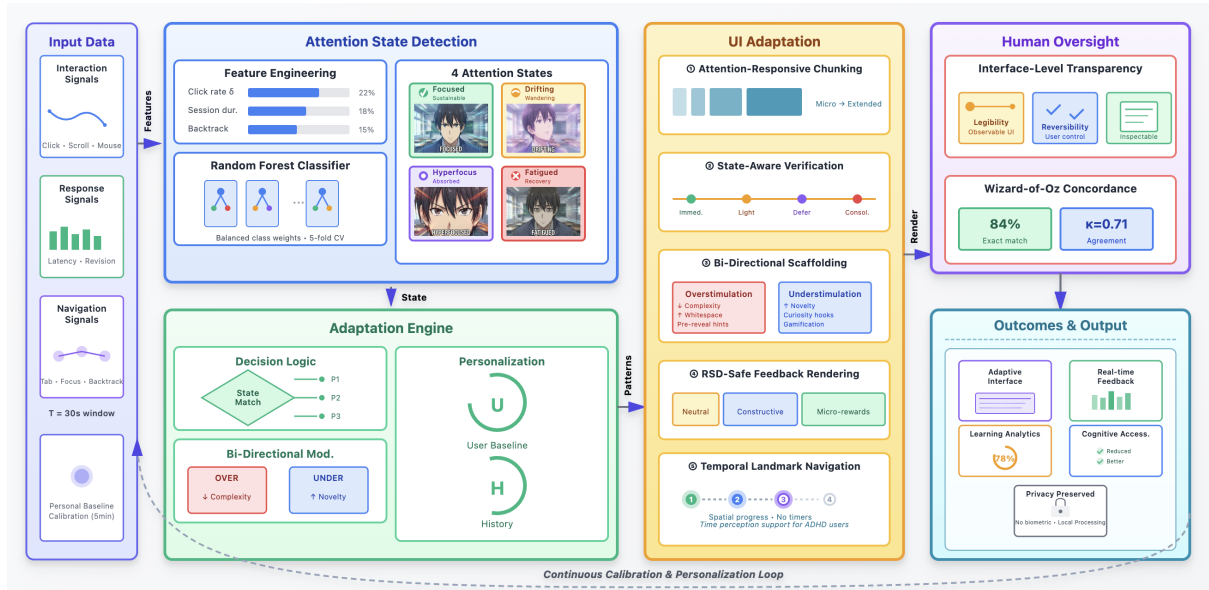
Input Data

Interaction Signals

Click • Scroll • Mouse

Response Signals

Latency • Revision

Navigation Signals

Tab • Focus • Backtrack

T = 30s window

Personal Baseline Calibration (5min)

Features

Attention State Detection

Feature Engineering

| Click rate δ | 22% |
|---|---|
| Session dur. | 18% |
| Backtrack | 15% |

Random Forest Classifier

...

Balanced class weights • 5-fold CV

4 Attention States

Focused
Sustainable
FOCUSED

Drifting
Wandering
DRIFTING

Hyperfocus
Absorbed
HYPERFOCUSED

Fatigued
Recovery
FATIGUED

State

Adaptation Engine

Decision Logic

State Match

P1

P2

P3

Bi-Directional Mod.

OVER
↓ Complexity

UNDER
↑ Novelty

Personalization

U

User Baseline

H

History

Patterns

UI Adaptation

① Attention-Responsive Chunking

Micro → Extended

② State-Aware Verification

Immed. Light Defer Consol.

③ Bi-Directional Scaffolding

Overstimulation
↓ Complexity
↑ Whitespace
Pre-reveal hints

Understimulation
↑ Novelty
Curiosity hooks
Gamification

④ RSD-Safe Feedback Rendering

Neutral Constructive Micro-rewards

⑤ Temporal Landmark Navigation

1 2 3 4

Spatial progress • No timers
Time perception support for ADHD users

Render

Human Oversight

Interface-Level Transparency

Legibility
Observable UI

Reversibility
User control

Inspectable

Wizard-of-Oz Concordance

84%
Exact match

κ=0.71
Agreement

Outcomes & Output

Adaptive Interface

Real-time Feedback

Learning Analytics
78%

Cognitive Access.
Reduced
Better

Privacy Preserved
No biometric • Local Processing

Continuous Calibration & Personalization Loop